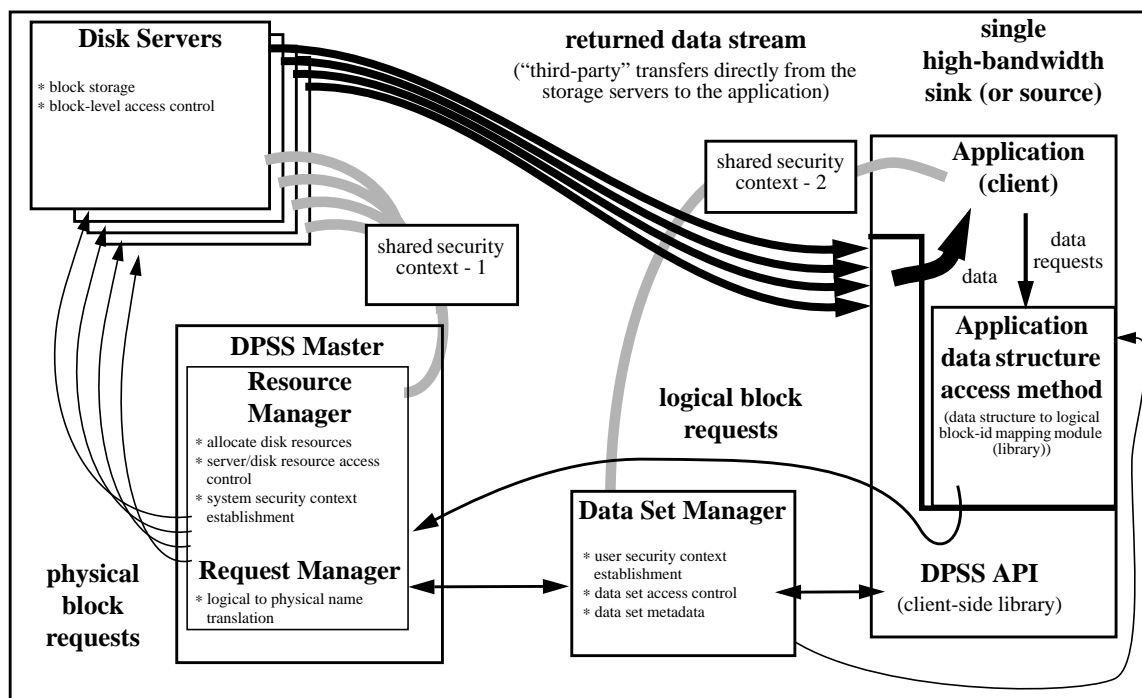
Disk Servers

* block storage
* block-level access control

returned data stream
("third-party" transfers directly from the storage servers to the application)

single high-bandwidth sink (or source)

shared security context - 2

Application (client)

data requests

data

shared security context - 1

DPSS Master

Resource Manager

* allocate disk resources
* server/disk resource access control
* system security context establishment

Request Manager

* logical to physical name translation

physical block requests

logical block requests

Application data structure access method
(data structure to logical block-id mapping module (library))

Data Set Manager

* user security context establishment
* data set access control
* data set metadata

DPSS API
(client-side library)